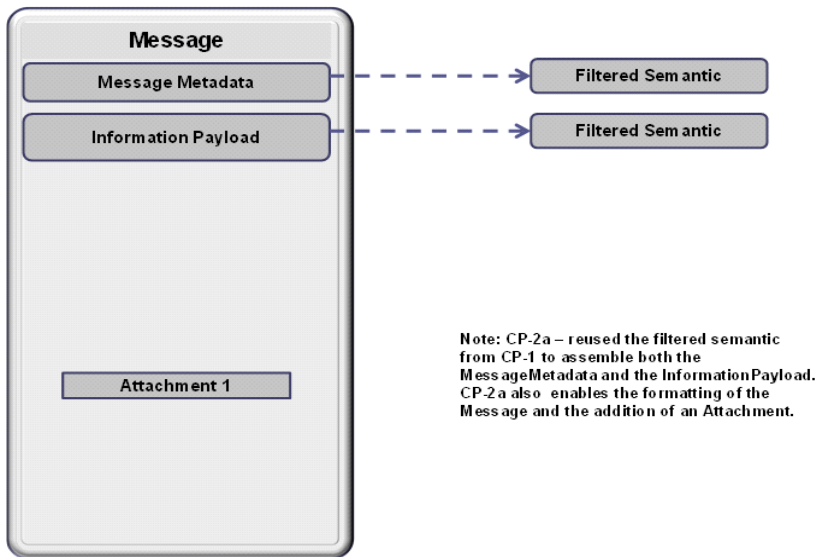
Message

Message Metadata

Filtered Semantic

Information Payload

Filtered Semantic

Attachment 1

Note: CP-2a – reused the filtered semantic from CP-1 to assemble both the MessageMetadata and the InformationPayload. CP-2a also enables the formatting of the Message and the addition of an Attachment.